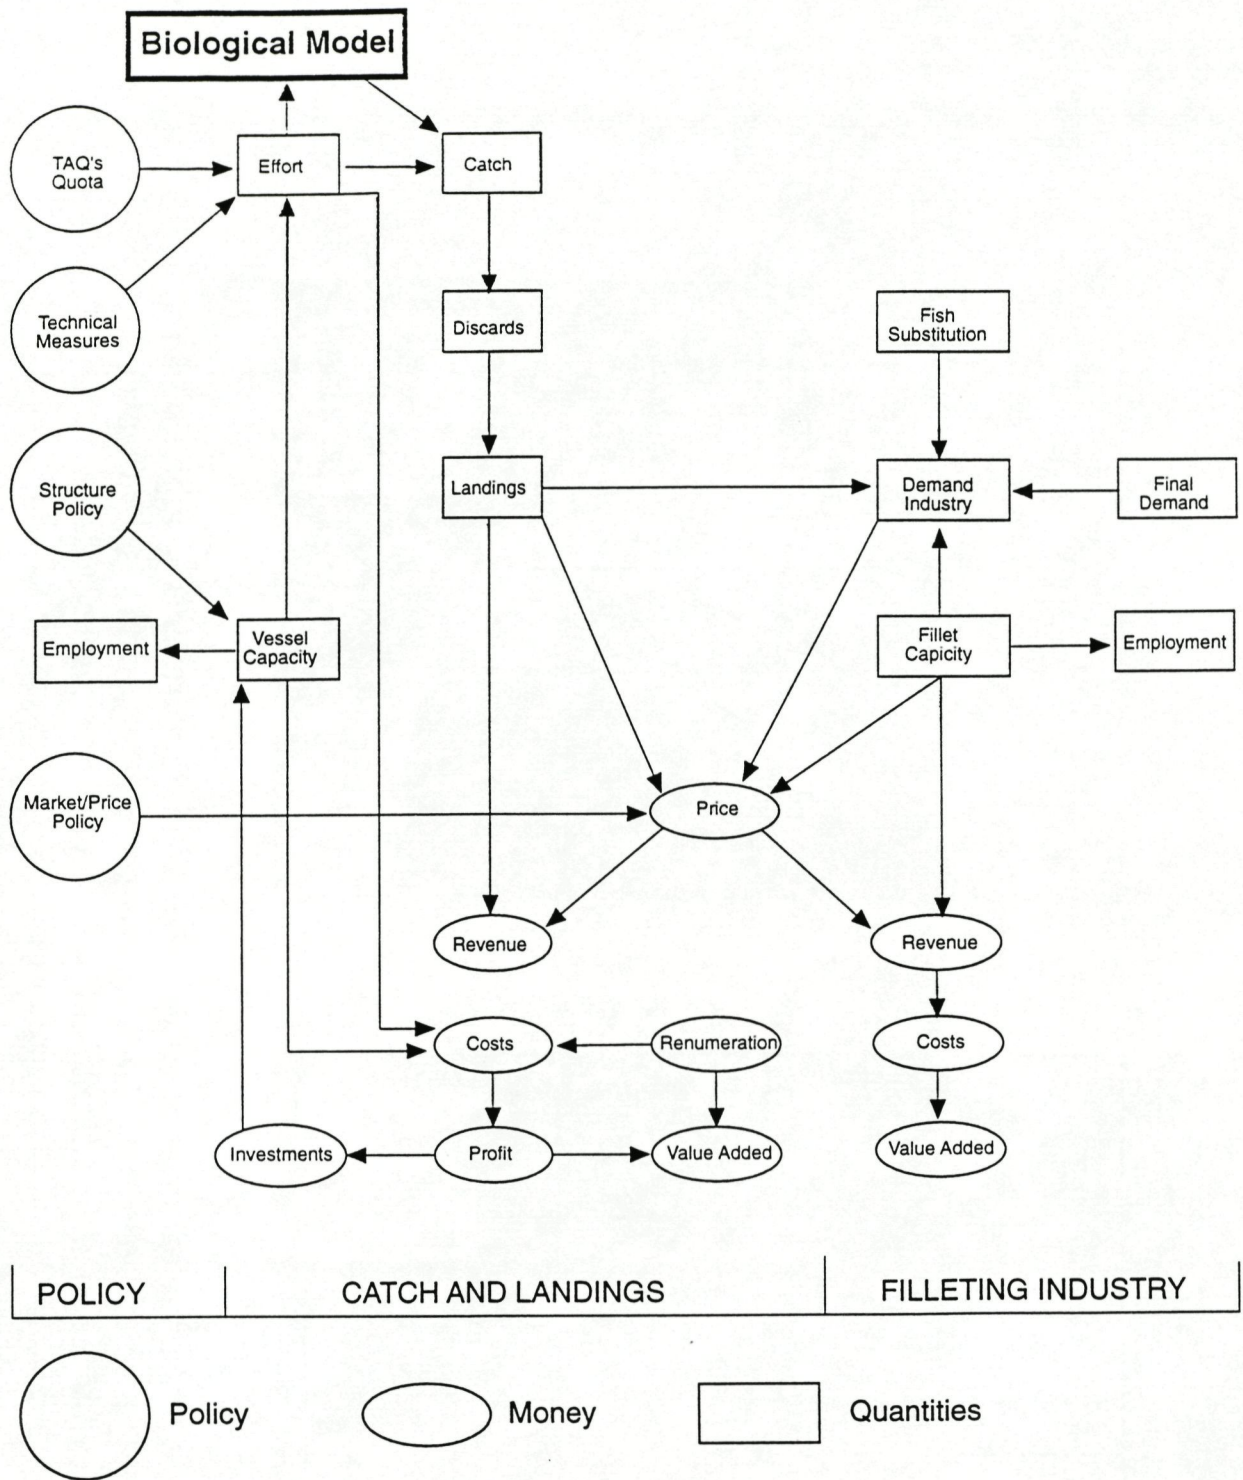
Biological Model

TAQ's Quota

Effort

Catch

Technical Measures

Discards

Fish Substitution

Structure Policy

Landings

Demand Industry

Final Demand

Employment

Vessel Capacity

Fillet Capicity

Employment

Market/Price Policy

Price

Revenue

Revenue

Costs

Renumeration

Costs

Investments

Profit

Value Added

Value Added

| POLICY | CATCH AND LANDINGS | FILLETING INDUSTRY |
|---|---|---|

Policy

Money

Quantities